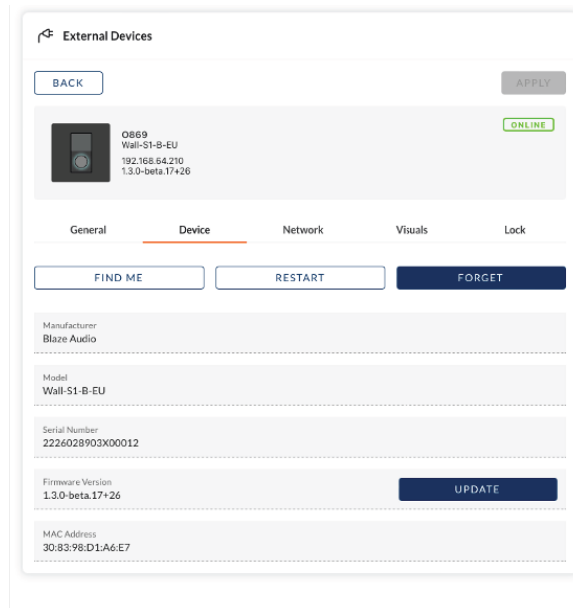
External Devices

BACK

APPLY

0869
Wall-S1-B-EU
192.168.64.210
1.3.0-beta.17+26

ONLINE

General
Device
Network
Visuals
Lock

FIND ME
RESTART
FORGET

Manufacturer
Blaze Audio

Model
Wall-S1-B-EU

Serial Number
2226028903X00012

Firmware Version
1.3.0-beta.17+26

UPDATE

MAC Address
30:83:98:D1:A6:E7